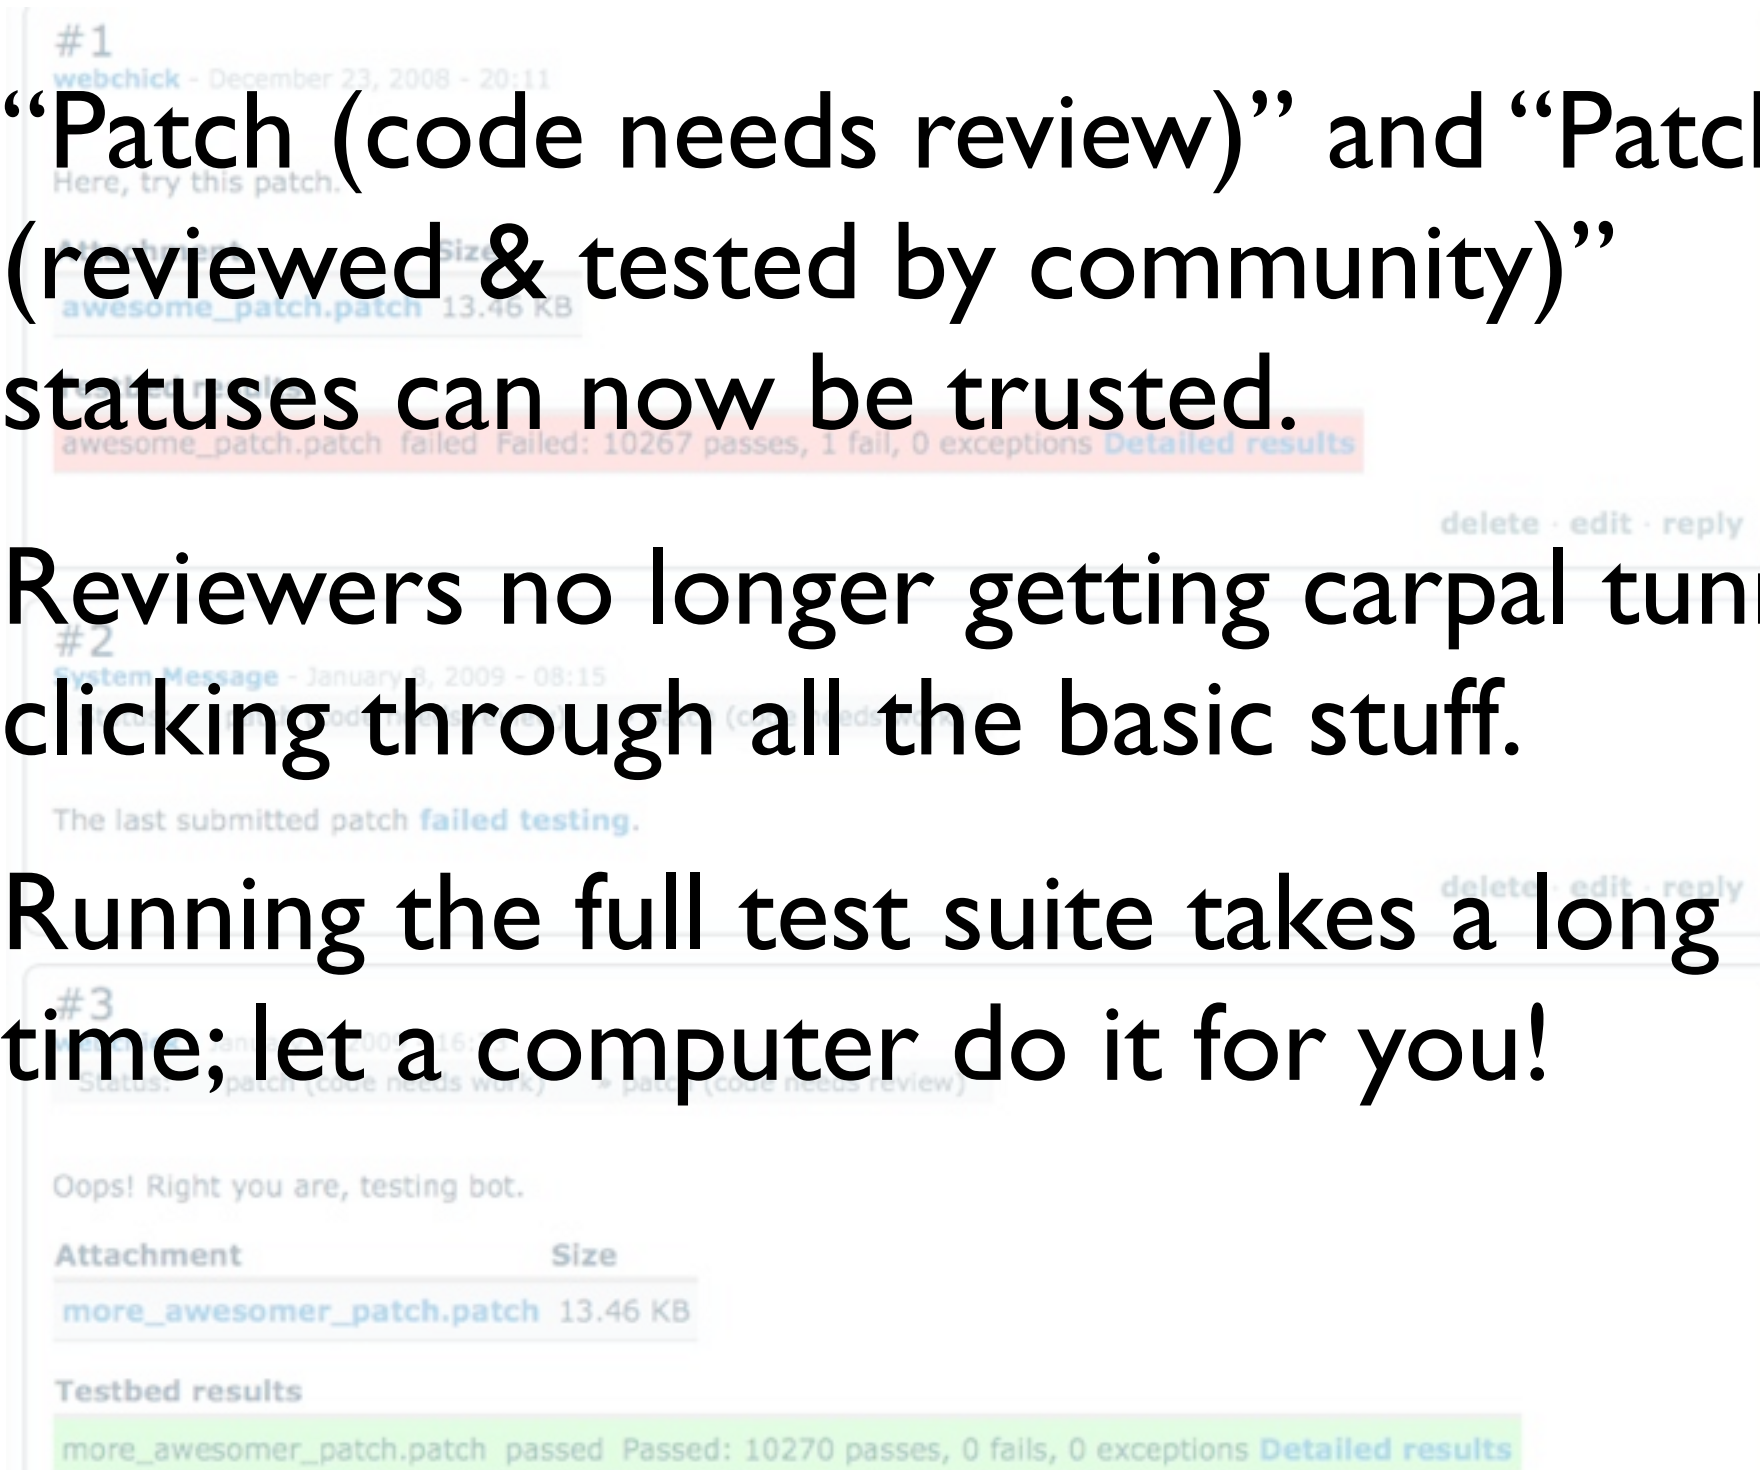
#1
webchick - December 23, 2008 - 20:11

"Patch (code needs review)" and "Patc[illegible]
(reviewed & tested by community)"
statuses can now be trusted.

Here, try this patch.

| Attachment | Size |
|---|---|
| awesome_patch.patch | 13.46 KB |

Testbed results
awesome_patch.patch failed Failed: 10267 passes, 1 fail, 0 exceptions Detailed results

delete · edit · reply

Reviewers no longer getting carpal tun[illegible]
clicking through all the basic stuff.

#2
System Message - January 8, 2009 - 08:15

The last submitted patch failed testing.

delete · edit · reply

Running the full test suite takes a long
time; let a computer do it for you!

#3
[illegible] 2009 - 16:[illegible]
Status: patch (code needs work) » patch (code needs review)

Oops! Right you are, testing bot.

| Attachment | Size |
|---|---|
| more_awesomer_patch.patch | 13.46 KB |

Testbed results
more_awesomer_patch.patch passed Passed: 10270 passes, 0 fails, 0 exceptions Detailed results